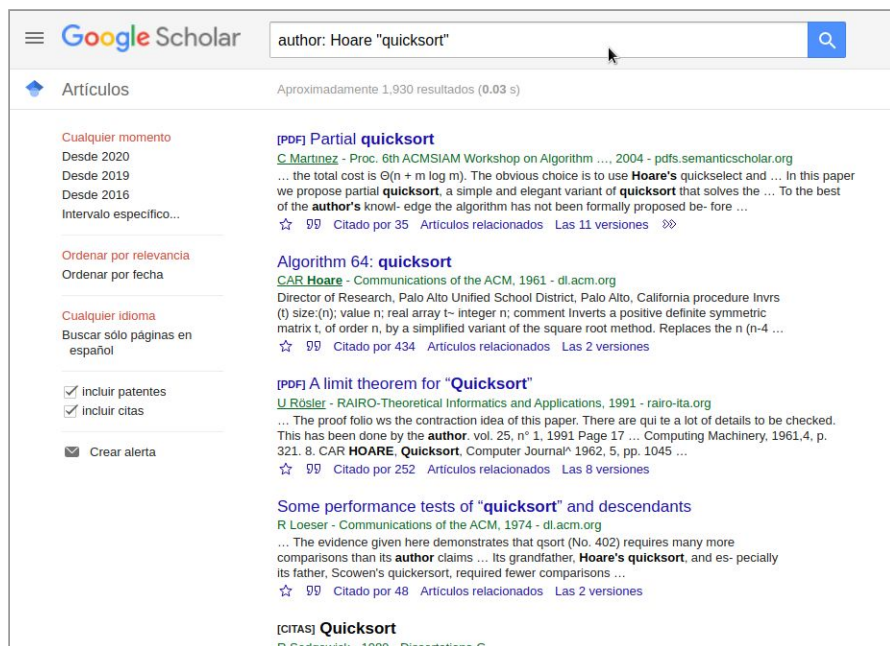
Google Scholar

author: Hoare "quicksort"

Artículos

Aproximadamente 1,930 resultados (0.03 s)

Cualquier momento
Desde 2020
Desde 2019
Desde 2016
Intervalo específico...

Ordenar por relevancia
Ordenar por fecha

Cualquier idioma
Buscar sólo páginas en español

incluir patentes
incluir citas

Crear alerta

[PDF] Partial quicksort
C Martínez - Proc. 6th ACMSIAM Workshop on Algorithm ..., 2004 - pdfs.semanticscholar.org
... the total cost is Θ(n + m log m). The obvious choice is to use Hoare's quickselect and ... In this paper we propose partial quicksort, a simple and elegant variant of quicksort that solves the ... To the best of the author's knowl- edge the algorithm has not been formally proposed be- fore ...
Citado por 35 Artículos relacionados Las 11 versiones

Algorithm 64: quicksort
CAR Hoare - Communications of the ACM, 1961 - dl.acm.org
Director of Research, Palo Alto Unified School District, Palo Alto, California procedure Invrs (t) size:(n); value n; real array t~ integer n; comment Inverts a positive definite symmetric matrix t, of order n, by a simplified variant of the square root method. Replaces the n (n-4 ...
Citado por 434 Artículos relacionados Las 2 versiones

[PDF] A limit theorem for "Quicksort"
U Rösler - RAIRO-Theoretical Informatics and Applications, 1991 - rairo-ita.org
... The proof folio ws the contraction idea of this paper. There are qui te a lot of details to be checked. This has been done by the author. vol. 25, n° 1, 1991 Page 17 ... Computing Machinery, 1961,4, p. 321. 8. CAR HOARE, Quicksort, Computer Journal^ 1962, 5, pp. 1045 ...
Citado por 252 Artículos relacionados Las 8 versiones

Some performance tests of "quicksort" and descendants
R Loeser - Communications of the ACM, 1974 - dl.acm.org
... The evidence given here demonstrates that qsort (No. 402) requires many more comparisons than its author claims ... Its grandfather, Hoare's quicksort, and es- pecially its father, Scowen's quickersort, required fewer comparisons ...
Citado por 48 Artículos relacionados Las 2 versiones

[CITAS] Quicksort
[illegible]